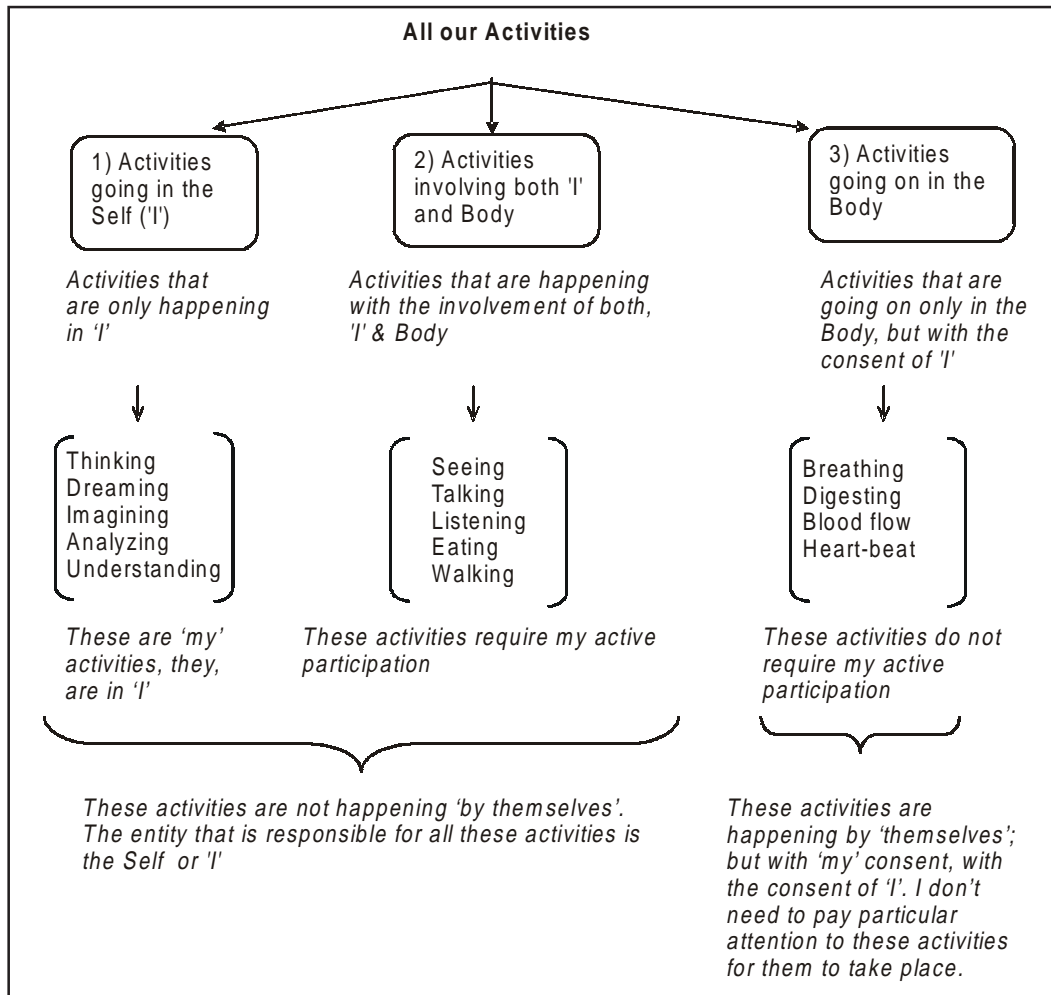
All our Activities

1) Activities going in the Self ('I')

2) Activities involving both 'I' and Body

3) Activities going on in the Body

Activities that are only happening in 'I'

Activities that are happening with the involvement of both, 'I' & Body

Activities that are going on only in the Body, but with the consent of 'I'

Thinking
Dreaming
Imagining
Analyzing
Understanding

Seeing
Talking
Listening
Eating
Walking

Breathing
Digesting
Blood flow
Heart-beat

These are 'my' activities, they, are in 'I'

These activities require my active participation

These activities do not require my active participation

These activities are not happening 'by themselves'. The entity that is responsible for all these activities is the Self or 'I'

These activities are happening by 'themselves'; but with 'my' consent, with the consent of 'I'. I don't need to pay particular attention to these activities for them to take place.